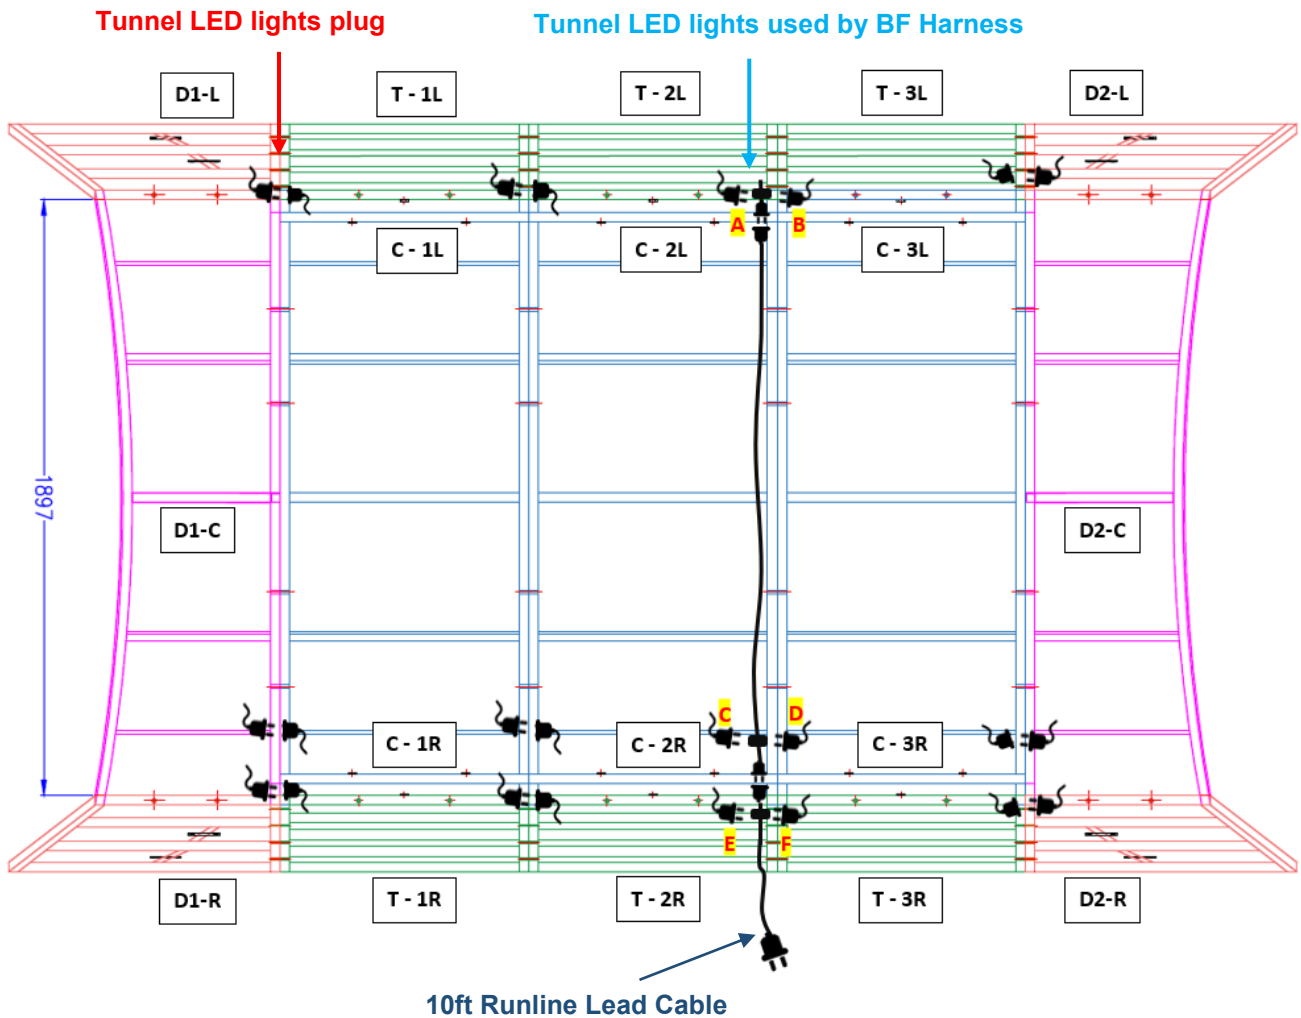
Tunnel LED lights plug

Tunnel LED lights used by BF Harness

D1-L

T - 1L

T - 2L

T - 3L

D2-L

A

B

C - 1L

C - 2L

C - 3L

1897

D1-C

D2-C

C

D

C - 1R

C - 2R

C - 3R

E

F

D1-R

T - 1R

T - 2R

T - 3R

D2-R

10ft Runline Lead Cable